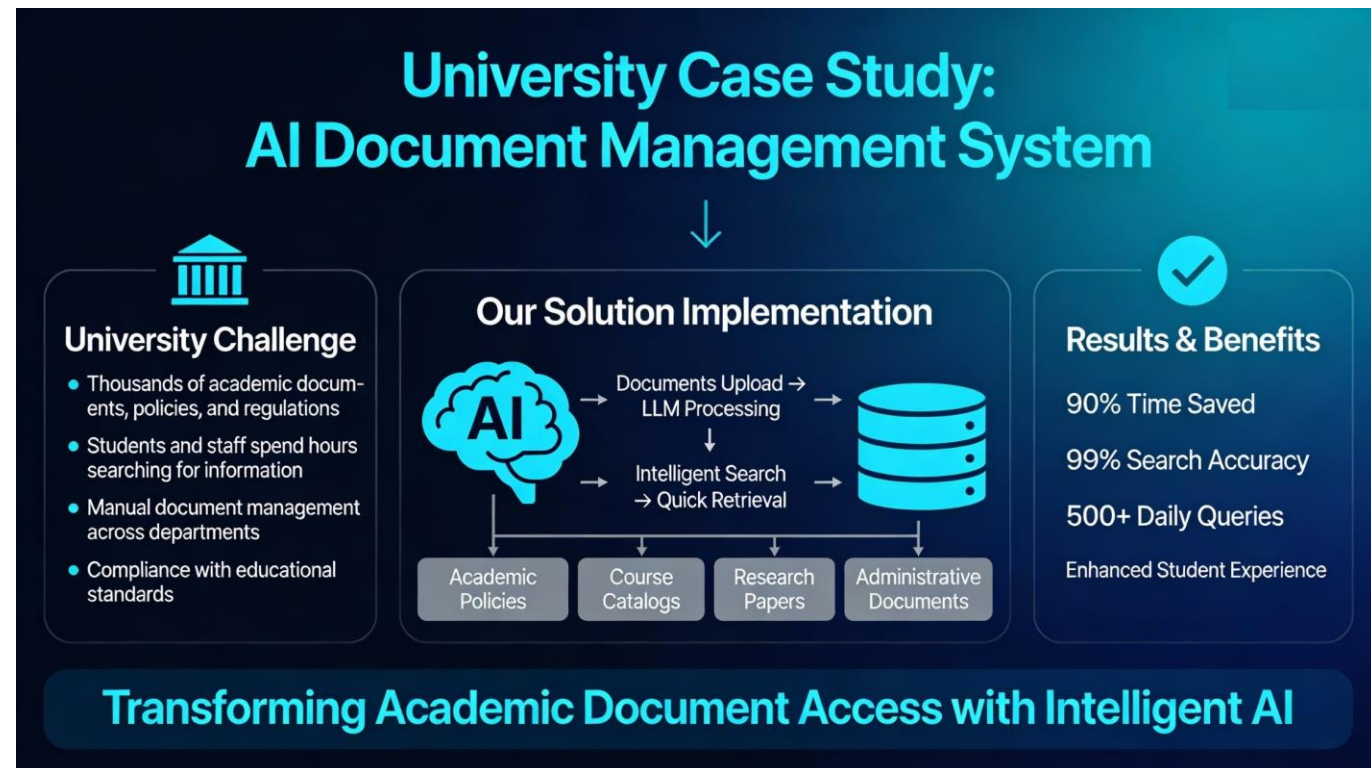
University Case Study:
AI Document Management System

University Challenge

- Thousands of academic documents, policies, and regulations
- Students and staff spend hours searching for information
- Manual document management across departments
- Compliance with educational standards

Our Solution Implementation

AI

Documents Upload → LLM Processing

Intelligent Search → Quick Retrieval

Academic Policies

Course Catalogs

Research Papers

Administrative Documents

Results & Benefits

90% Time Saved

99% Search Accuracy

500+ Daily Queries

Enhanced Student Experience

Transforming Academic Document Access with Intelligent AI